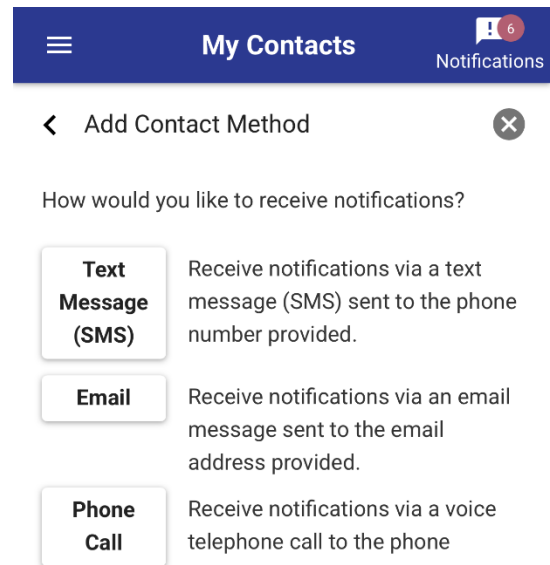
My Contacts

6
Notifications

Add Contact Method

How would you like to receive notifications?

Text Message (SMS)

Receive notifications via a text message (SMS) sent to the phone number provided.

Email

Receive notifications via an email message sent to the email address provided.

Phone Call

Receive notifications via a voice telephone call to the phone